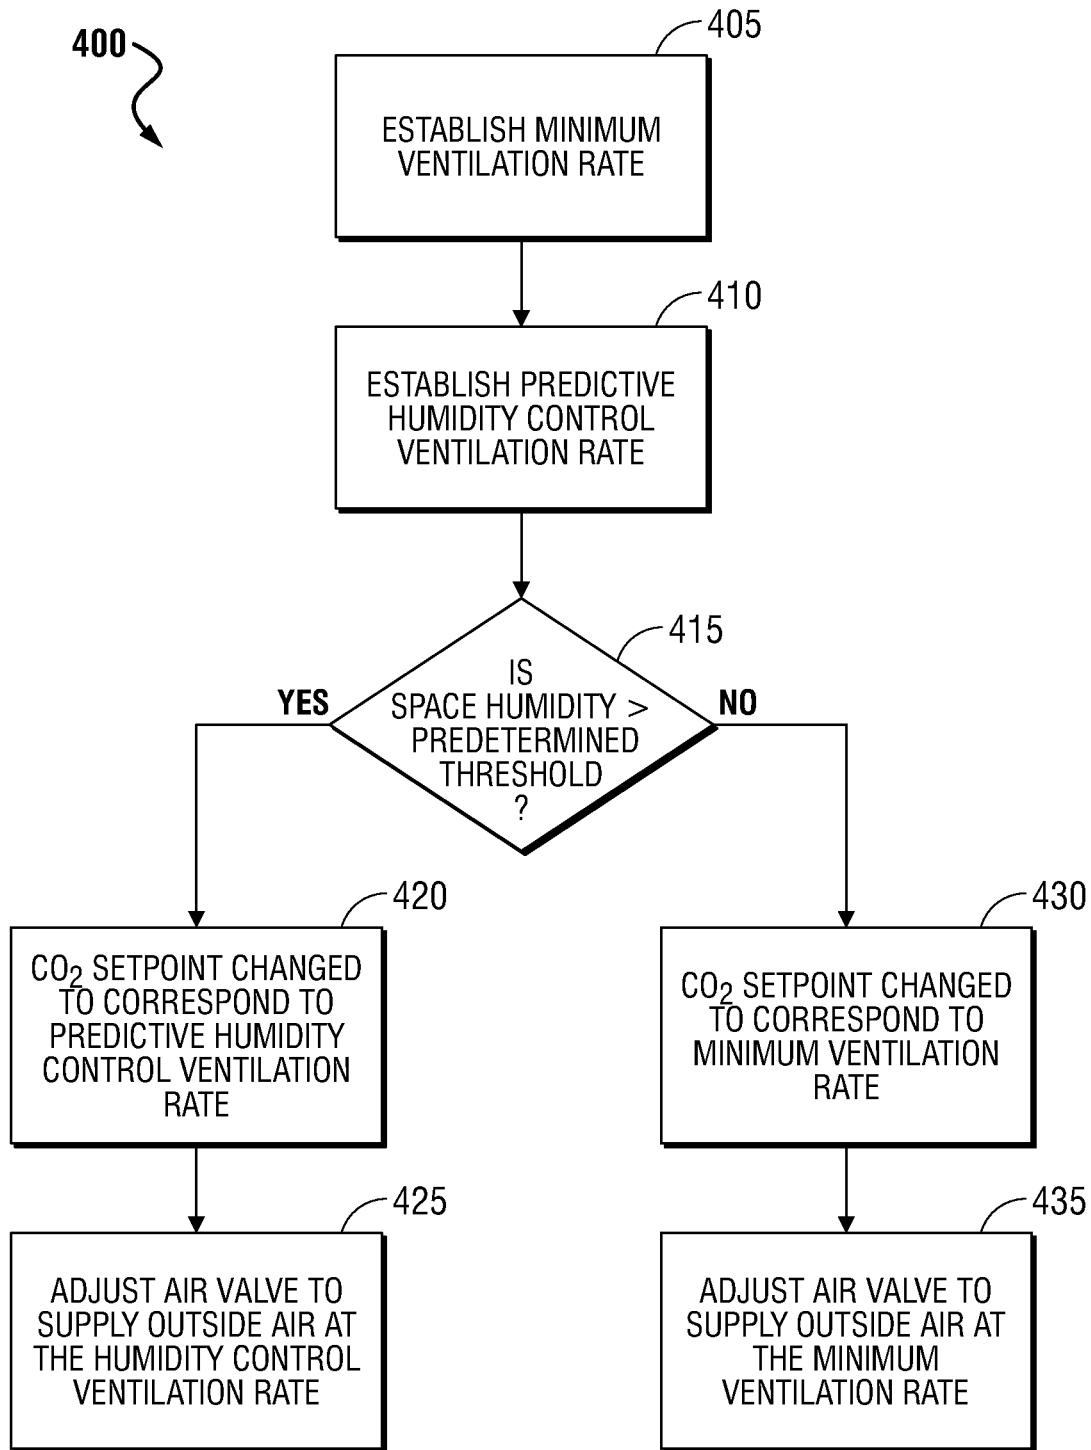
400

405

ESTABLISH MINIMUM VENTILATION RATE

410

ESTABLISH PREDICTIVE HUMIDITY CONTROL VENTILATION RATE

415

IS SPACE HUMIDITY > PREDETERMINED THRESHOLD ?

YES

NO

420

$CO_2$ SETPOINT CHANGED TO CORRESPOND TO PREDICTIVE HUMIDITY CONTROL VENTILATION RATE

430

$CO_2$ SETPOINT CHANGED TO CORRESPOND TO MINIMUM VENTILATION RATE

425

ADJUST AIR VALVE TO SUPPLY OUTSIDE AIR AT THE HUMIDITY CONTROL VENTILATION RATE

435

ADJUST AIR VALVE TO SUPPLY OUTSIDE AIR AT THE MINIMUM VENTILATION RATE